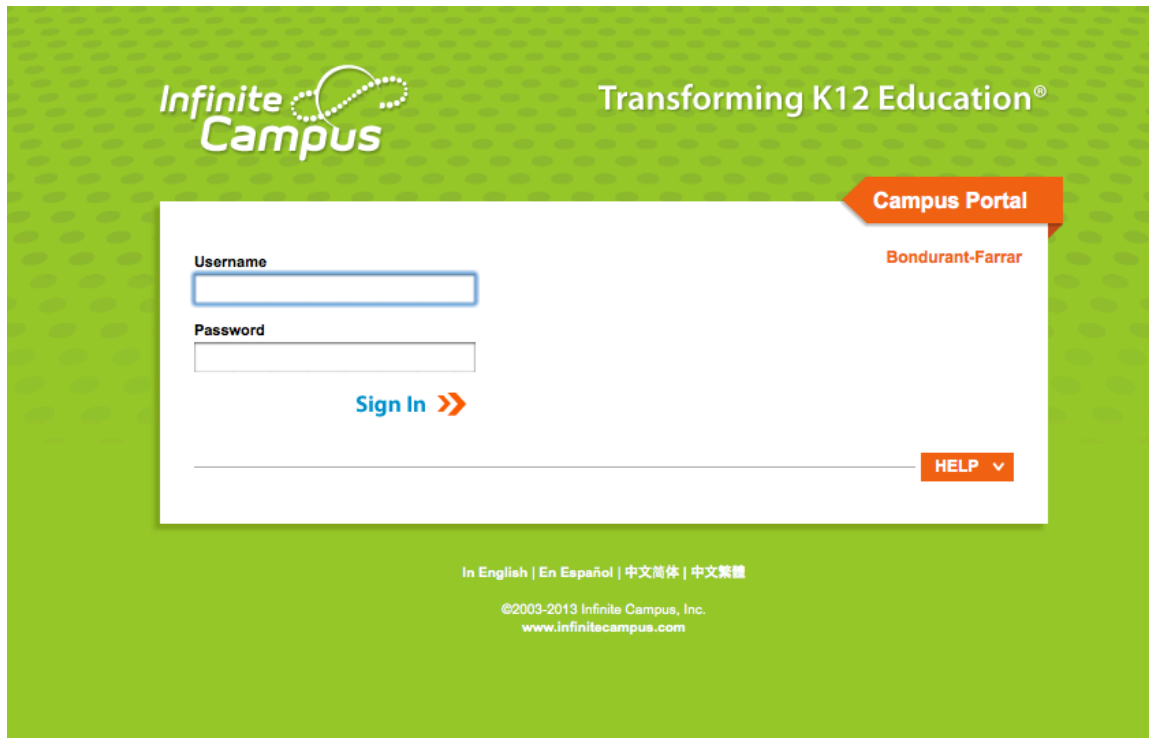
Infinite Campus

Transforming K12 Education®

Campus Portal

Bondurant-Farrar

Username

Password

Sign In

HELP

In English | En Español | 中文简体 | 中文繁體

©2003-2013 Infinite Campus, Inc.
www.infinitecampus.com